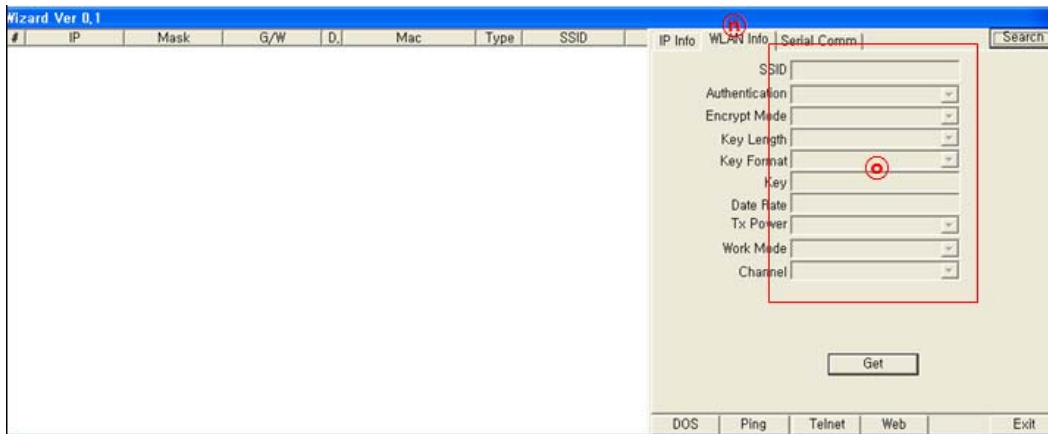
Wizard Ver 0.1

| # | IP | Mask | G/W | D. | Mac | Type | SSID |
|---|---|---|---|---|---|---|---|

⑪

IP Info | WLAN Info | Serial Comm

Search

SSID

Authentication

Encrypt Mode

Key Length

Key Format

⓪

Key

Date Rate

Tx Power

Work Mode

Channel

Get

DOS | Ping | Telnet | Web | Exit